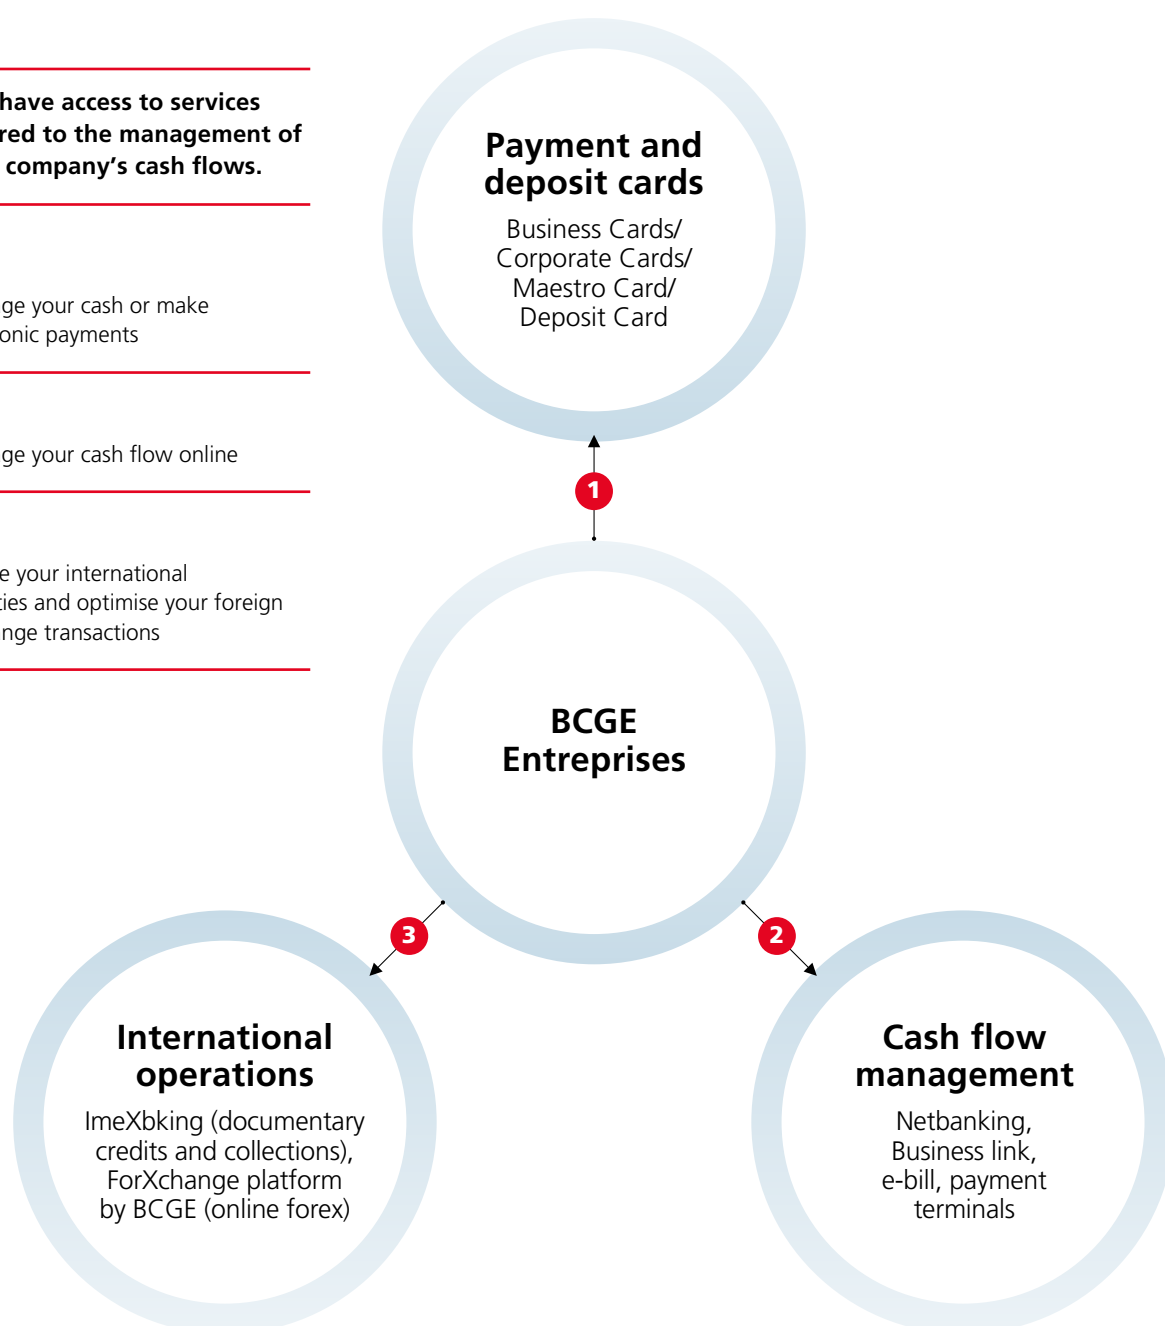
have access to services red to the management of company's cash flows.

ge your cash or make onic payments

ge your cash flow online

e your international ties and optimise your foreign nge transactions

Payment and deposit cards

Business Cards/ Corporate Cards/ Maestro Card/ Deposit Card

1

BCGE Entreprises

3

2

International operations

ImeXbking (documentary credits and collections), ForXchange platform by BCGE (online forex)

Cash flow management

Netbanking, Business link, e-bill, payment terminals